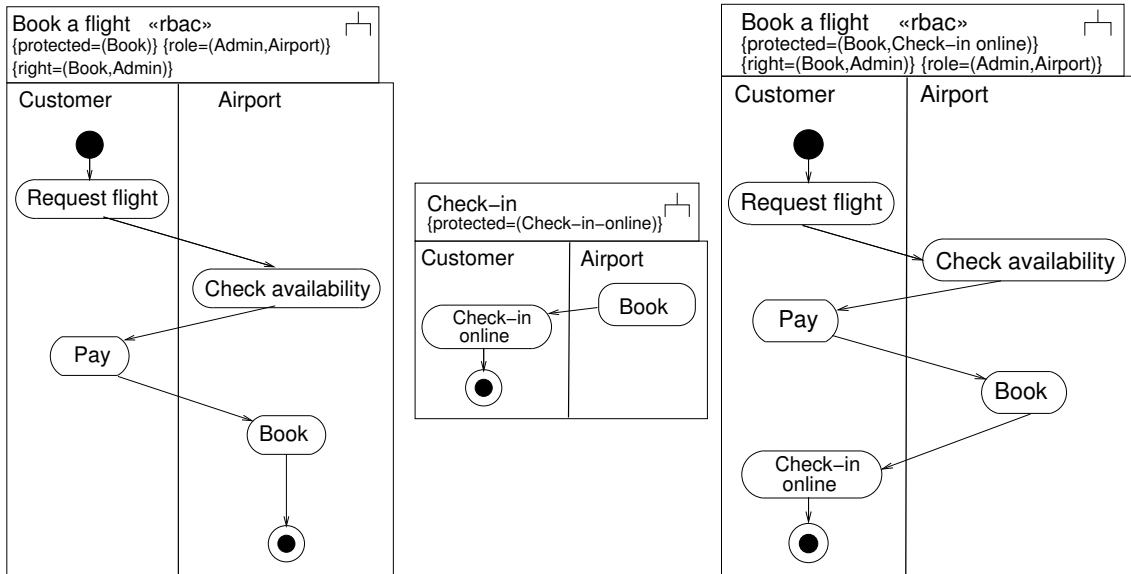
Book a flight «rbac»
{protected=(Book)} {role=(Admin,Airport)}
{right=(Book,Admin)}

Customer | Airport

Request flight
Check availability
Pay
Book

Check−in
{protected=(Check−in−online)}

Customer | Airport

Book
Check−in online

Book a flight «rbac»
{protected=(Book,Check−in online)}
{right=(Book,Admin)} {role=(Admin,Airport)}

Customer | Airport

Request flight
Check availability
Pay
Book
Check−in online